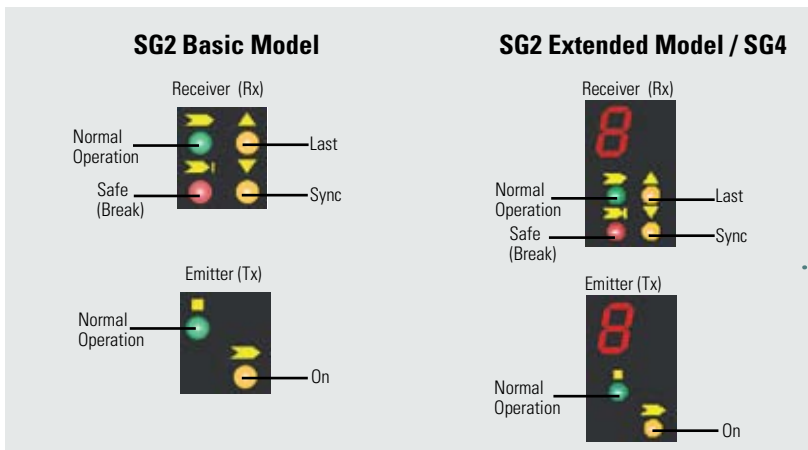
SG2 Basic Model

Receiver (Rx)

Normal Operation

Last

Safe (Break)

Sync

Emitter (Tx)

Normal Operation

On

SG2 Extended Model / SG4

Receiver (Rx)

8

Normal Operation

Last

Safe (Break)

Sync

Emitter (Tx)

8

Normal Operation

On